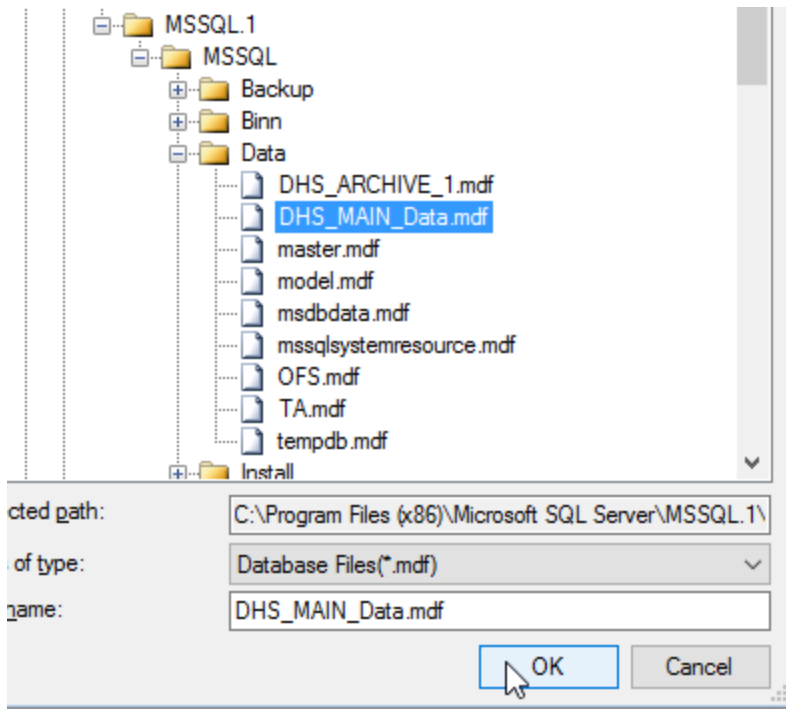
MSSQL.1
MSSQL
Backup
Binn
Data
DHS_ARCHIVE_1.mdf
DHS_MAIN_Data.mdf
master.mdf
model.mdf
msdbdata.mdf
mssqlsystemresource.mdf
OFS.mdf
TA.mdf
tempdb.mdf
Install

cted path: C:\Program Files (x86)\Microsoft SQL Server\MSSQL.1\

of type: Database Files(*.mdf)

name: DHS_MAIN_Data.mdf

OK
Cancel